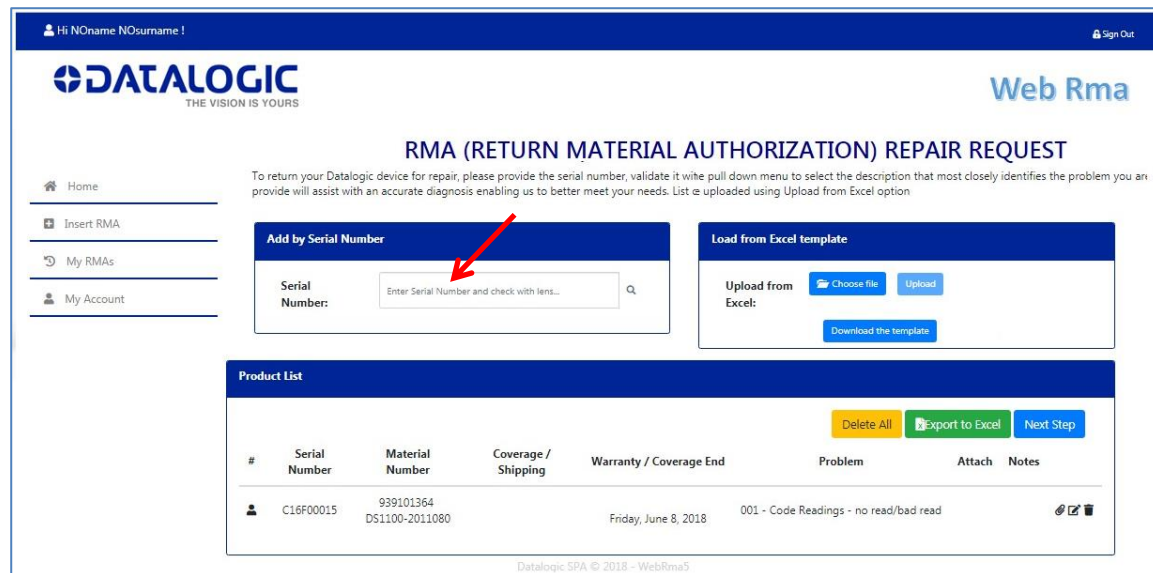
Hi NOname NOsurname !

Sign Out

DATALOGIC
THE VISION IS YOURS

Web Rma

RMA (RETURN MATERIAL AUTHORIZATION) REPAIR REQUEST

To return your Datalogic device for repair, please provide the serial number, validate it wi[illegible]e pull down menu to select the description that most closely identifies the problem you are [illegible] provide will assist with an accurate diagnosis enabling us to better meet your needs. List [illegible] uploaded using Upload from Excel option

Home

Insert RMA

My RMAs

My Account

Add by Serial Number

Serial Number:

Enter Serial Number and check with lens...

Load from Excel template

Upload from Excel:

Choose file

Upload

Download the template

Product List

Delete All

Export to Excel

Next Step

| # | Serial Number | Material Number | Coverage / Shipping | Warranty / Coverage End | Problem | Attach | Notes |
|---|---|---|---|---|---|---|---|
| | C16F00015 | 939101364 DS1100-2011080 | | Friday, June 8, 2018 | 001 - Code Readings - no read/bad read | | |

Datalogic SPA © 2018 - WebRma5